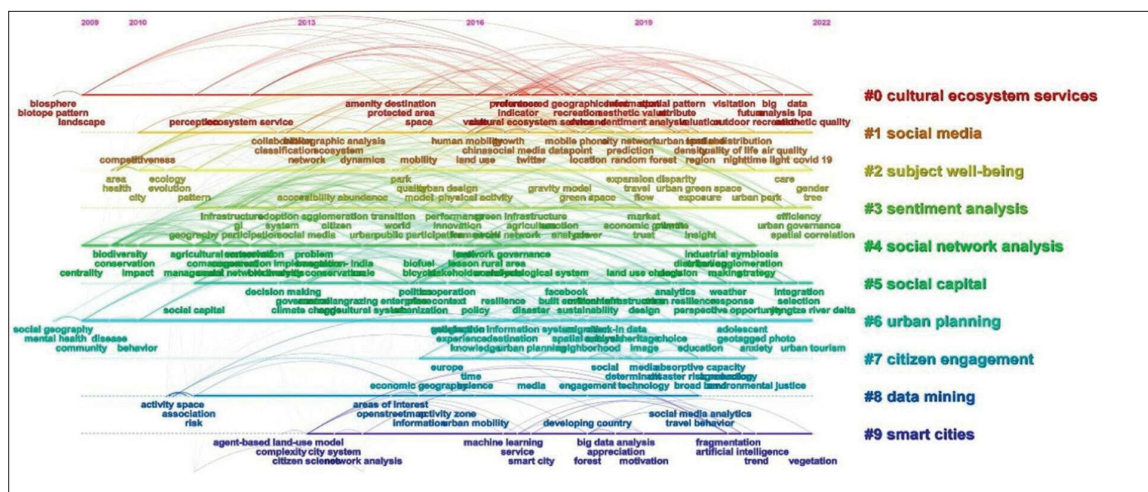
2009 2010 2013 2016 2019 2022

biosphere biotope pattern landscape perception ecosystem service amenity destination protected area space preference volunteered geographic information spatial pattern visitation big data future analysis ipa indicator recreation aesthetic value attribute valuation outdoor recreation aesthetic quality cultural ecosystem services sentiment analysis

#0 cultural ecosystem services

collaboration bibliographic analysis classification ecosystem competitiveness network dynamics mobility human mobility growth china social media land use twitter mobile phone data point city network urban spatial distribution prediction density quality of life air quality location random forest region nighttime light covid 19

#1 social media

area ecology health evolution city pattern park accessibility abundence quality urban design model physical activity gravity model expansion disparity travel urban green space green space flow exposure urban park care gender tree

#2 subject well-being

infrastructure adoption agglomeration transition gi system citizen geography participation social media world urban public participation performance green infrastructure innovation agriculture framework network analysis market economic growth trust insight efficiency urban governance spatial correlation

#3 sentiment analysis

biodiversity conservation centrality impact management social network analysis conservation problem integration india scale biofuel bicycle stakeholder analysis landscape network governance lesson rural area social ecological system land use change industrial symbiosis district agglomeration decision making strategy

#4 social network analysis

social capital decision making governance land grazing enterprise climate change cultural system politics cooperation place context urbanization policy facebook resilience built environment disaster sustainability analytics infrastructure design weather urban resilience perspective response opportunity integration selection yangtze river delta

#5 social capital

social geography mental health disease community behavior satisfaction information system experience destination knowledge urban planning spatial analysis neighborhood walk-in data heritage image choice education adolescent geotagged photo anxiety urban tourism

#6 urban planning

europe time economic geography science media engagement social media determinant technology absorptive capacity disaster risk broad band methodology environmental justice

#7 citizen engagement

activity space association risk areas of interest openstreetmap activity zone information urban mobility developing country social media analytics travel behavior

#8 data mining

agent-based land-use model complexity city system citizen science network analysis machine learning service smart city big data analysis appreciation forest motivation fragmentation artificial intelligence trend vegetation

#9 smart cities